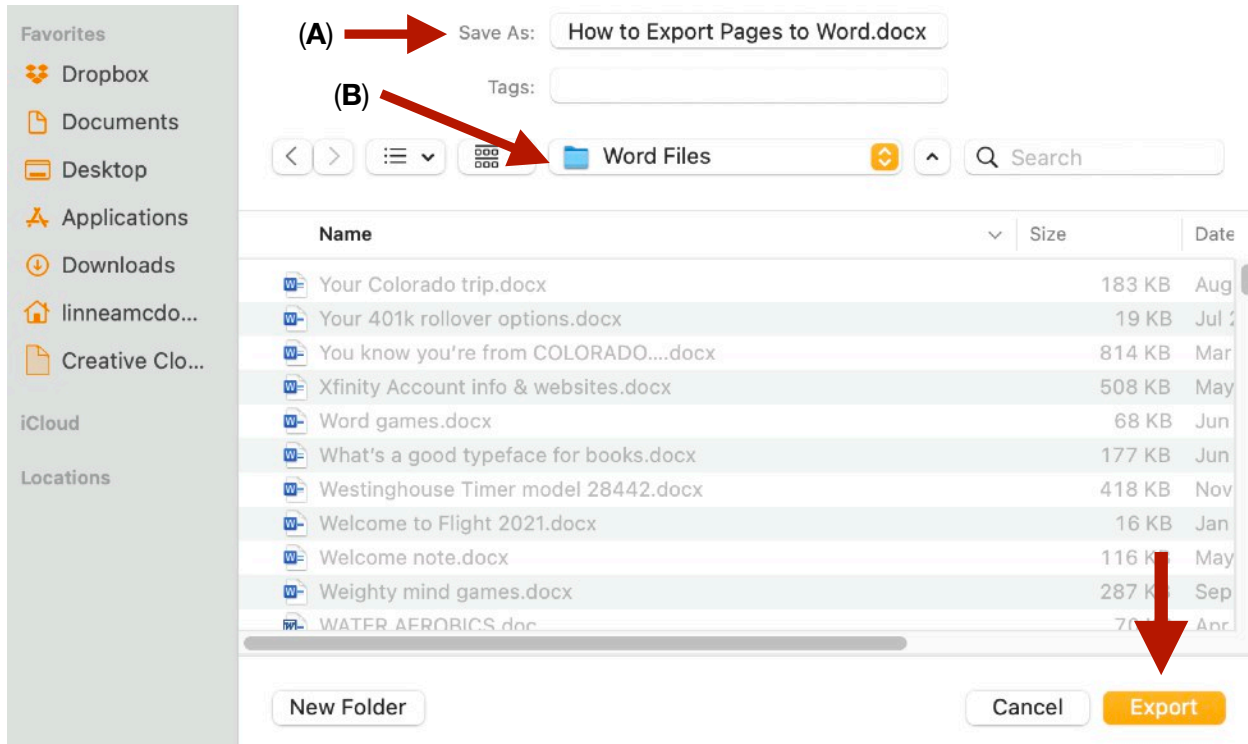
Favorites
Dropbox
Documents
Desktop
Applications
Downloads
linneamcdo...
Creative Clo...
iCloud
Locations

(A) Save As: How to Export Pages to Word.docx
Tags:
(B)
Word Files
Search

| Name | Size | Date |
|---|---|---|
| Your Colorado trip.docx | 183 KB | Aug |
| Your 401k rollover options.docx | 19 KB | Jul 2 |
| You know you're from COLORADO....docx | 814 KB | Mar |
| Xfinity Account info & websites.docx | 508 KB | May |
| Word games.docx | 68 KB | Jun |
| What's a good typeface for books.docx | 177 KB | Jun |
| Westinghouse Timer model 28442.docx | 418 KB | Nov |
| Welcome to Flight 2021.docx | 16 KB | Jan |
| Welcome note.docx | 116 K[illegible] | May |
| Weighty mind games.docx | 287 K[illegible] | Sep |
| WATER AEROBICS.doc | 70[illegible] | Apr |

New Folder
Cancel
Export